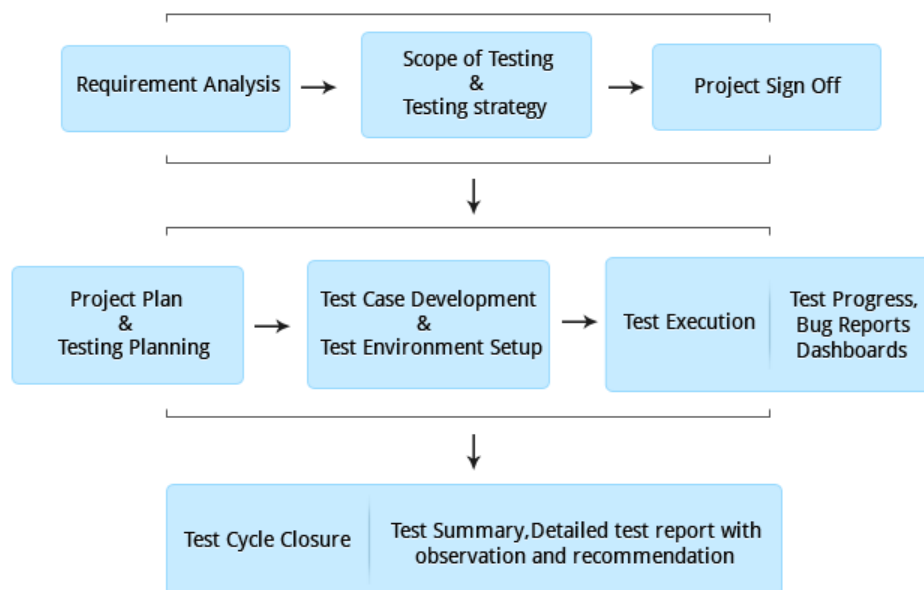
Requirement Analysis

Scope of Testing
&
Testing strategy

Project Sign Off

Project Plan
&
Testing Planning

Test Case Development
&
Test Environment Setup

Test Execution

Test Progress,
Bug Reports
Dashboards

Test Cycle Closure

Test Summary,Detailed test report with observation and recommendation